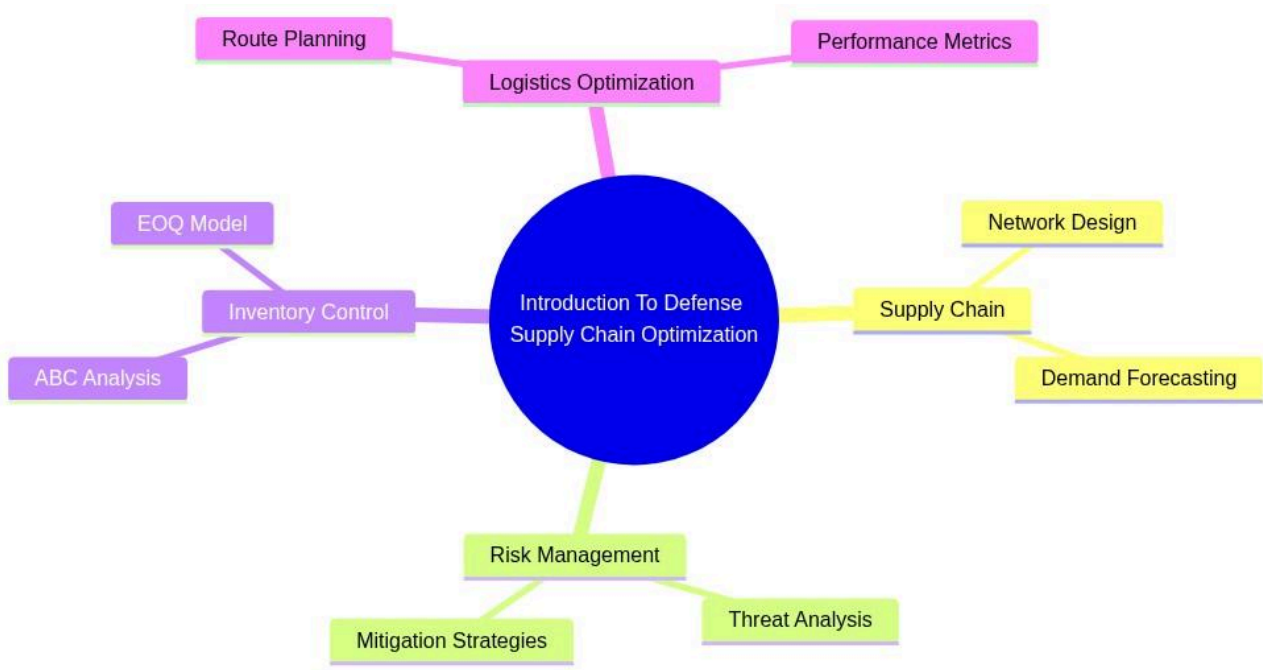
Route Planning

Logistics Optimization

Performance Metrics

EOQ Model

Inventory Control

ABC Analysis

Introduction To Defense Supply Chain Optimization

Network Design

Supply Chain

Demand Forecasting

Risk Management

Mitigation Strategies

Threat Analysis